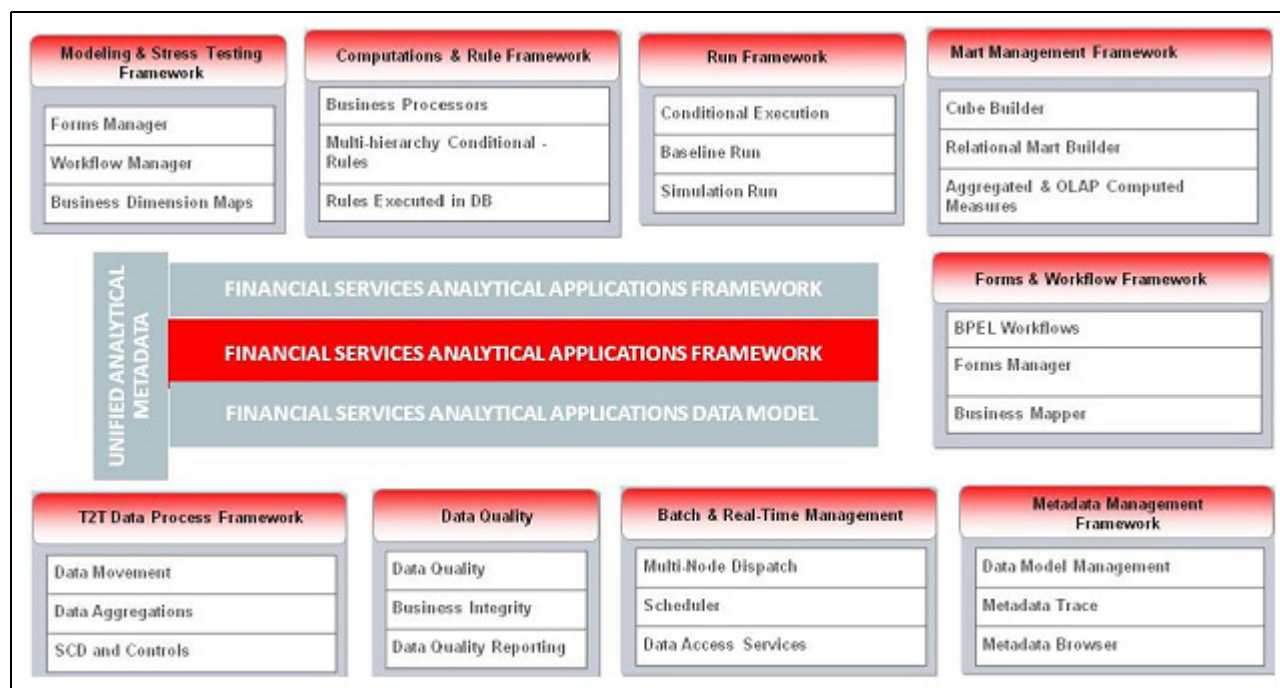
Modeling & Stress Testing Framework

Forms Manager

Workflow Manager

Business Dimension Maps

Computations & Rule Framework

Business Processors

Multi-hierarchy Conditional - Rules

Rules Executed in DB

Run Framework

Conditional Execution

Baseline Run

Simulation Run

Mart Management Framework

Cube Builder

Relational Mart Builder

Aggregated & OLAP Computed Measures

UNIFIED ANALYTICAL METADATA

FINANCIAL SERVICES ANALYTICAL APPLICATIONS FRAMEWORK

FINANCIAL SERVICES ANALYTICAL APPLICATIONS FRAMEWORK

FINANCIAL SERVICES ANALYTICAL APPLICATIONS DATA MODEL

Forms & Workflow Framework

BPEL Workflows

Forms Manager

Business Mapper

T2T Data Process Framework

Data Movement

Data Aggregations

SCD and Controls

Data Quality

Data Quality

Business Integrity

Data Quality Reporting

Batch & Real-Time Management

Multi-Node Dispatch

Scheduler

Data Access Services

Metadata Management Framework

Data Model Management

Metadata Trace

Metadata Browser